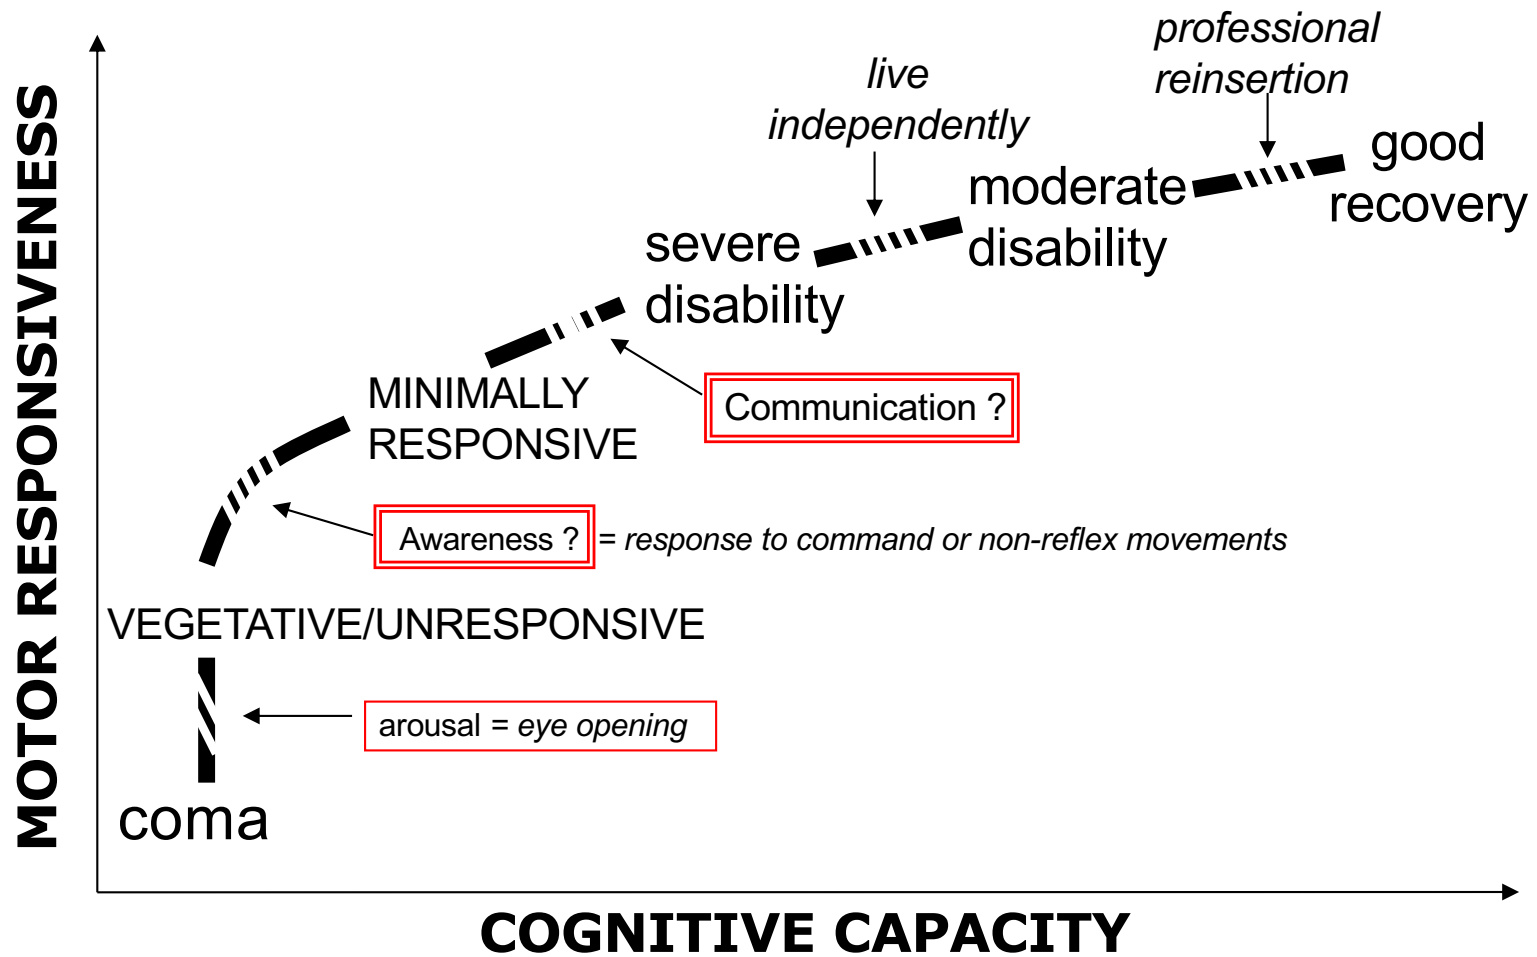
MOTOR RESPONSIVENESS

professional reinsertion

live independently

good recovery

moderate disability

severe disability

MINIMALLY RESPONSIVE

Communication ?

Awareness ? = response to command or non-reflex movements

VEGETATIVE/UNRESPONSIVE

arousal = eye opening

coma

COGNITIVE CAPACITY